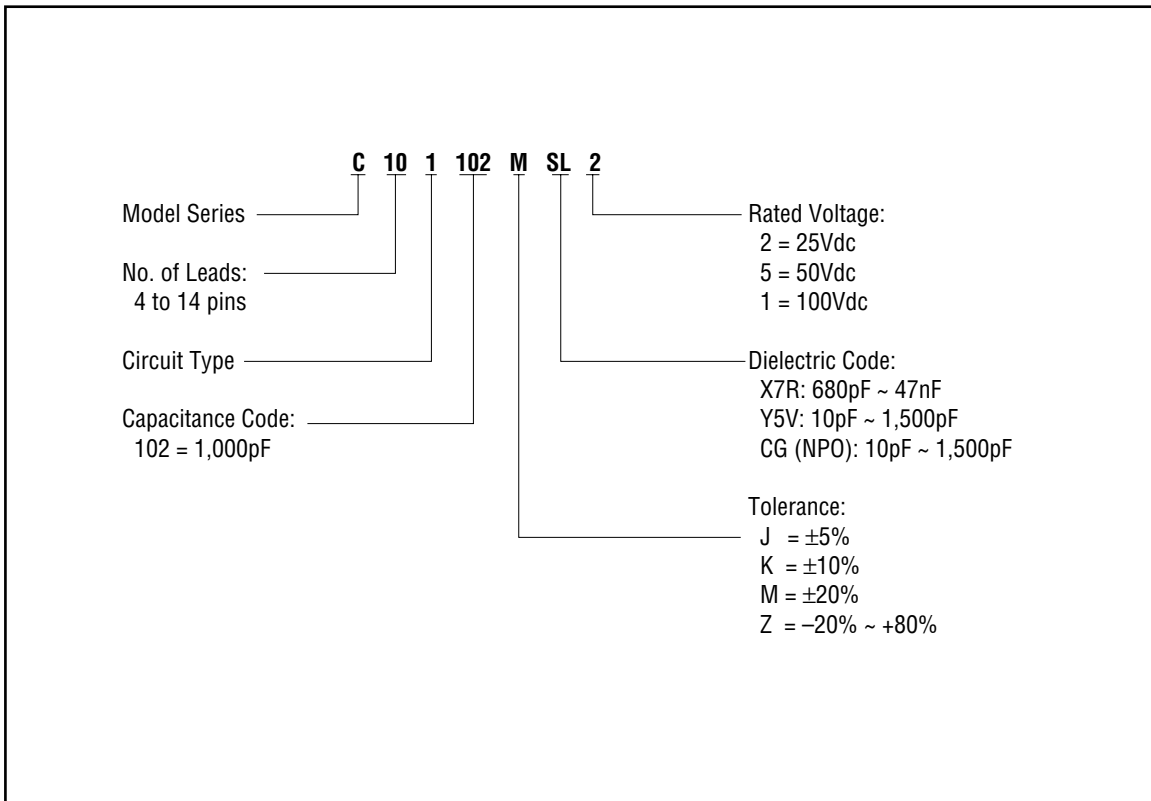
C 10 1 102 M SL 2

Model Series

No. of Leads:
4 to 14 pins

Circuit Type

Capacitance Code:
102 = 1,000pF

Rated Voltage:
2 = 25Vdc
5 = 50Vdc
1 = 100Vdc

Dielectric Code:
X7R: 680pF ~ 47nF
Y5V: 10pF ~ 1,500pF
CG (NPO): 10pF ~ 1,500pF

Tolerance:
J = $\pm$5%
K = $\pm$10%
M = $\pm$20%
Z = −20% ~ +80%